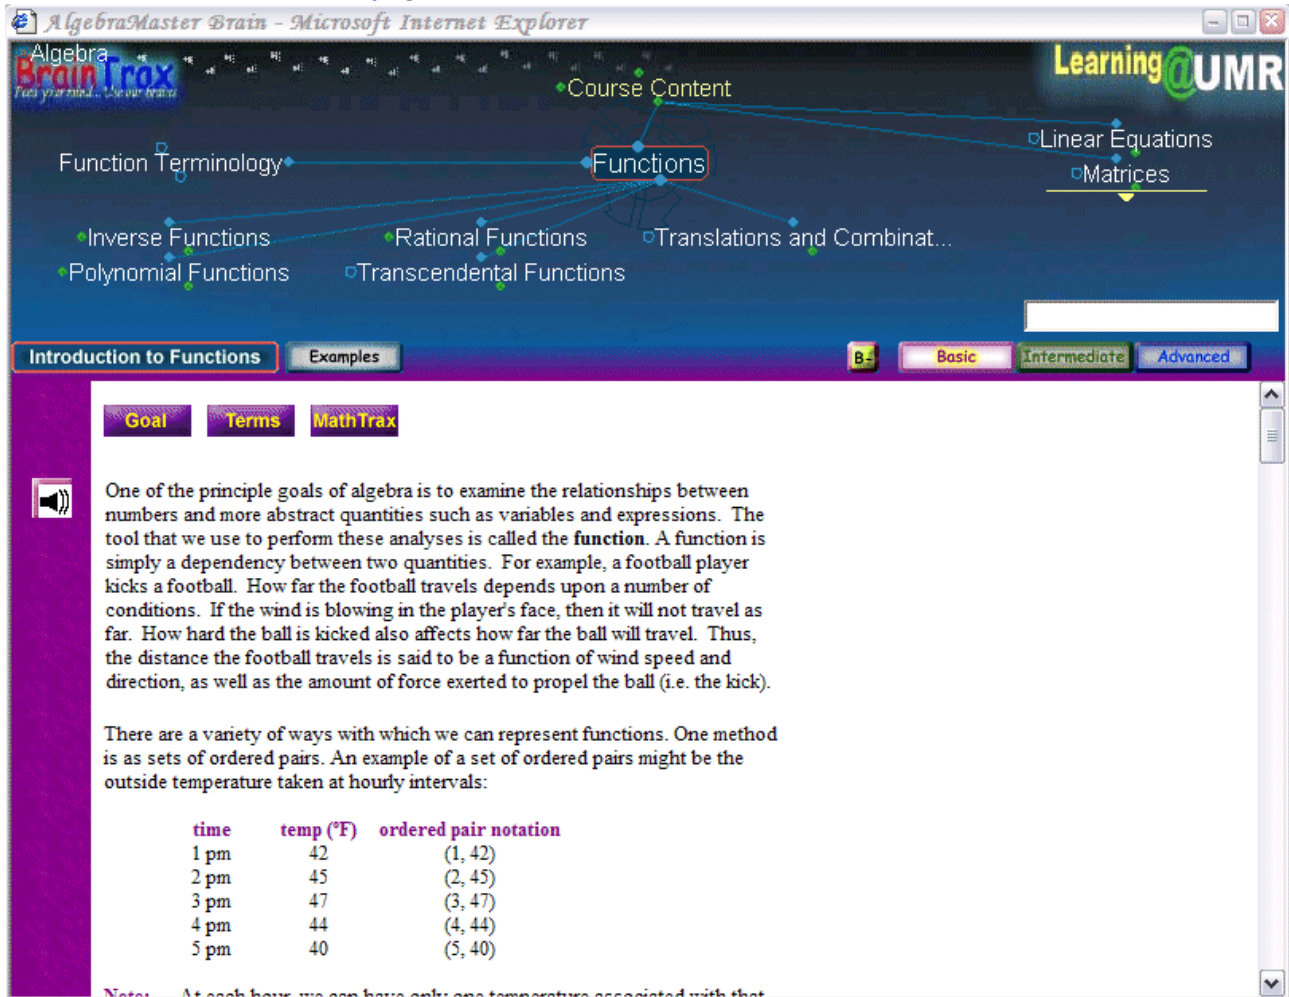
AlgebraMaster Brain - Microsoft Internet Explorer

Algebra
BrainTrax
Turn your mind... Use our brain

Learning@UMR

Course Content
Function Terminology
Functions
Linear Equations
Matrices
Inverse Functions
Rational Functions
Translations and Combinat...
Polynomial Functions
Transcendental Functions

Introduction to Functions
Examples
B
Basic
Intermediate
Advanced

Goal
Terms
MathTrax

One of the principle goals of algebra is to examine the relationships between numbers and more abstract quantities such as variables and expressions. The tool that we use to perform these analyses is called the **function**. A function is simply a dependency between two quantities. For example, a football player kicks a football. How far the football travels depends upon a number of conditions. If the wind is blowing in the player's face, then it will not travel as far. How hard the ball is kicked also affects how far the ball will travel. Thus, the distance the football travels is said to be a function of wind speed and direction, as well as the amount of force exerted to propel the ball (i.e. the kick).

There are a variety of ways with which we can represent functions. One method is as sets of ordered pairs. An example of a set of ordered pairs might be the outside temperature taken at hourly intervals:

| time | temp (°F) | ordered pair notation |
|---|---|---|
| 1 pm | 42 | (1, 42) |
| 2 pm | 45 | (2, 45) |
| 3 pm | 47 | (3, 47) |
| 4 pm | 44 | (4, 44) |
| 5 pm | 40 | (5, 40) |

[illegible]